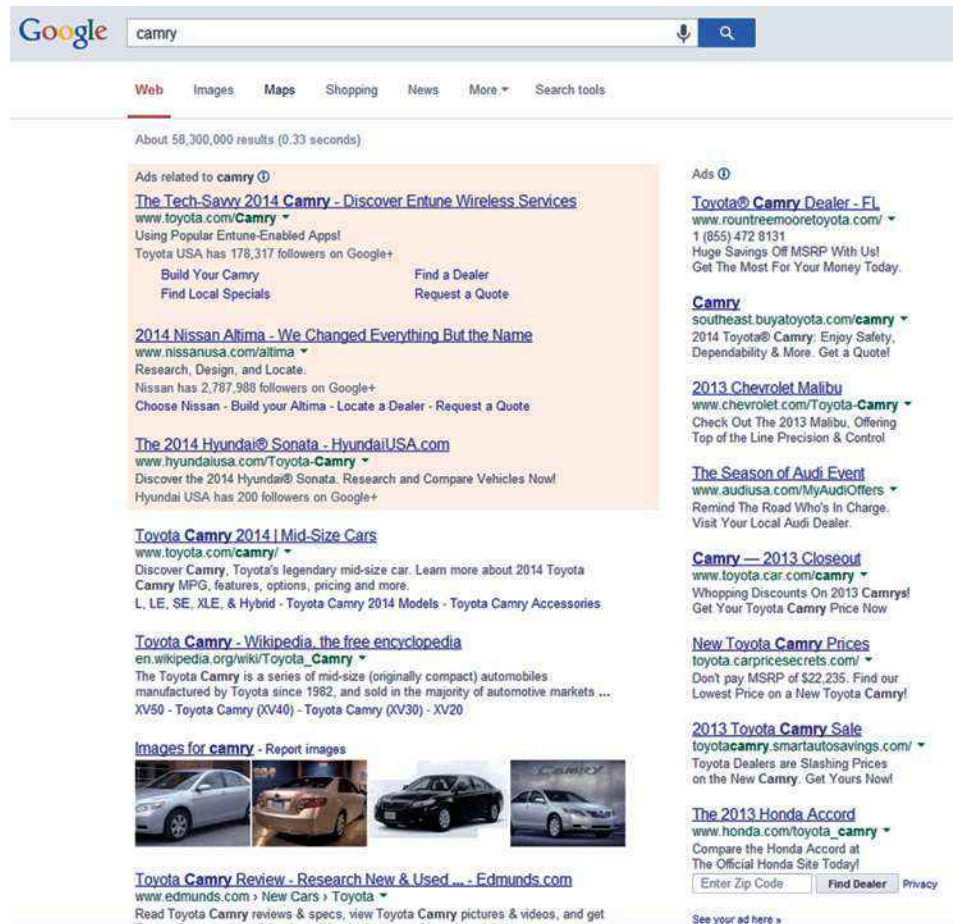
Google camry

Web Images Maps Shopping News More Search tools

About 58,300,000 results (0.33 seconds)

Ads related to camry ⓘ

The Tech-Savvy 2014 Camry - Discover Entune Wireless Services
www.toyota.com/Camry
Using Popular Entune-Enabled Apps!
Toyota USA has 178,317 followers on Google+
Build Your Camry
Find a Dealer
Find Local Specials
Request a Quote

2014 Nissan Altima - We Changed Everything But the Name
www.nissanusa.com/altima
Research, Design, and Locate.
Nissan has 2,787,988 followers on Google+
Choose Nissan - Build your Altima - Locate a Dealer - Request a Quote

The 2014 Hyundai® Sonata - HyundaiUSA.com
www.hyundaiusa.com/Toyota-Camry
Discover the 2014 Hyundai® Sonata. Research and Compare Vehicles Now!
Hyundai USA has 200 followers on Google+

Toyota Camry 2014 | Mid-Size Cars
www.toyota.com/camry/
Discover Camry, Toyota's legendary mid-size car. Learn more about 2014 Toyota Camry MPG, features, options, pricing and more.
L, LE, SE, XLE, & Hybrid - Toyota Camry 2014 Models - Toyota Camry Accessories

Toyota Camry - Wikipedia, the free encyclopedia
en.wikipedia.org/wiki/Toyota_Camry
The Toyota Camry is a series of mid-size (originally compact) automobiles manufactured by Toyota since 1982, and sold in the majority of automotive markets ...
XV50 - Toyota Camry (XV40) - Toyota Camry (XV30) - XV20

Images for camry - Report images

CAMRY

Toyota Camry Review - Research New & Used ... - Edmunds.com
www.edmunds.com › New Cars › Toyota
Read Toyota Camry reviews & specs, view Toyota Camry pictures & videos, and get

Ads ⓘ

Toyota® Camry Dealer - FL
www.rountreemooretoyota.com/
1 (855) 472 8131
Huge Savings Off MSRP With Us!
Get The Most For Your Money Today.

Camry
southeast.buyatoyota.com/camry
2014 Toyota® Camry: Enjoy Safety, Dependability & More. Get a Quote!

2013 Chevrolet Malibu
www.chevrolet.com/Toyota-Camry
Check Out The 2013 Malibu, Offering Top of the Line Precision & Control

The Season of Audi Event
www.audiusa.com/MyAudiOffers
Remind The Road Who's In Charge. Visit Your Local Audi Dealer.

Camry — 2013 Closeout
www.toyota.car.com/camry
Whopping Discounts On 2013 Camrys! Get Your Toyota Camry Price Now

New Toyota Camry Prices
toyota.carpricesecrets.com/
Don't pay MSRP of $22,235. Find our Lowest Price on a New Toyota Camry!

2013 Toyota Camry Sale
toyotacamry.smartautosavings.com/
Toyota Dealers are Slashing Prices on the New Camry. Get Yours Now!

The 2013 Honda Accord
www.honda.com/toyota_camry
Compare the Honda Accord at The Official Honda Site Today!
Enter Zip Code Find Dealer Privacy

See your ad here »